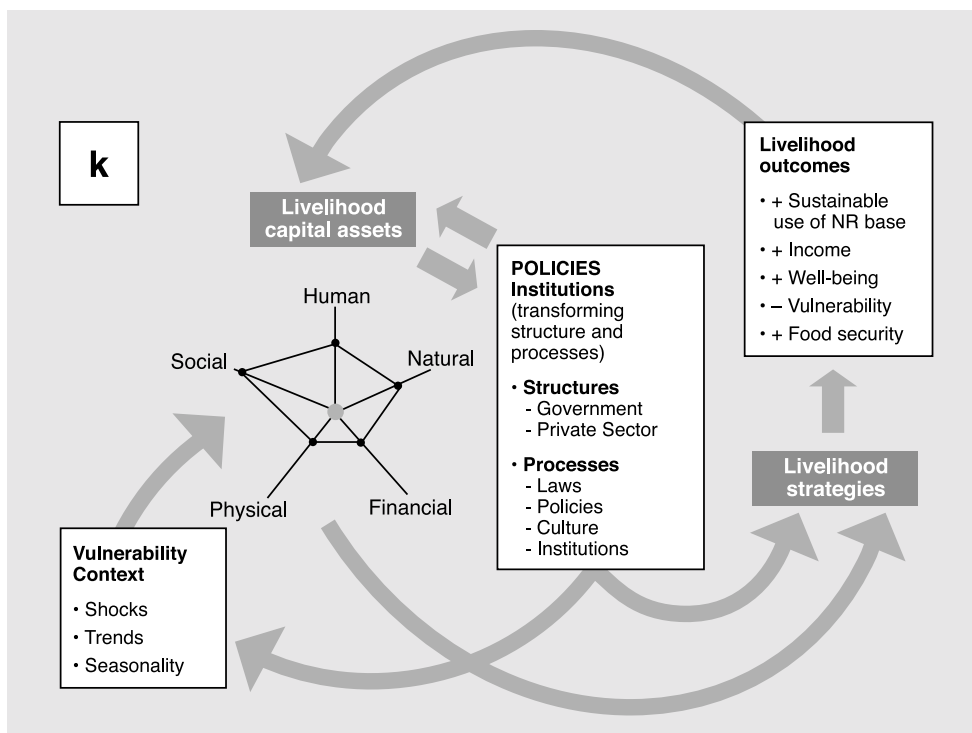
k

Livelihood capital assets

Human
Social
Natural
Physical
Financial

POLICIES
Institutions
(transforming structure and processes)

• Structures
- Government
- Private Sector

• Processes
- Laws
- Policies
- Culture
- Institutions

Livelihood outcomes
• + Sustainable use of NR base
• + Income
• + Well-being
• – Vulnerability
• + Food security

Livelihood strategies

Vulnerability Context
• Shocks
• Trends
• Seasonality